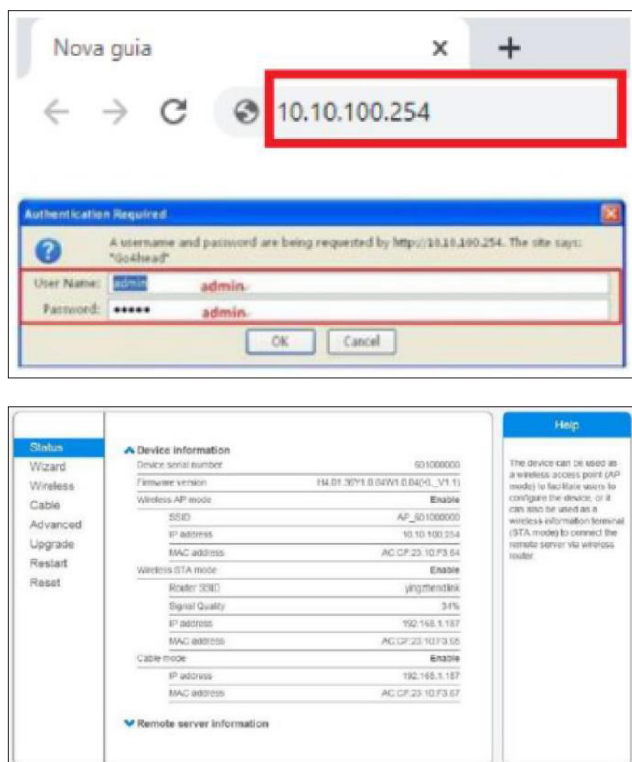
Nova guia

10.10.100.254

Authentication Required

A username and password are being requested by http://10.10.100.254. The site says: "Go4head"

User Name: admin admin

Password: ••••• admin

OK Cancel

Status
Wizard
Wireless
Cable
Advanced
Upgrade
Restart
Reset

Device information

| | |
|---|---|
| Device serial number | 501000000 |
| Firmware version | H4.01.30Y1.0.04W1.0.04(XL_V1.1) |
| Wireless AP mode | Enable |
| SSID | AP_501000000 |
| IP address | 10.10.100.254 |
| MAC address | AC:CF:23:10:F3:64 |
| Wireless STA mode | Enable |
| Router SSID | yingzhendlink |
| Signal Quality | 34% |
| IP address | 192.168.1.187 |
| MAC address | AC:CF:23:10:F3:65 |
| Cable mode | Enable |
| IP address | 192.168.1.187 |
| MAC address | AC:CF:23:10:F3:67 |

Remote server information

Help

The device can be used as a wireless access point (AP mode) to facilitate users to configure the device, or it can also be used as a wireless information terminal (STA mode) to connect the remote server via wireless router.